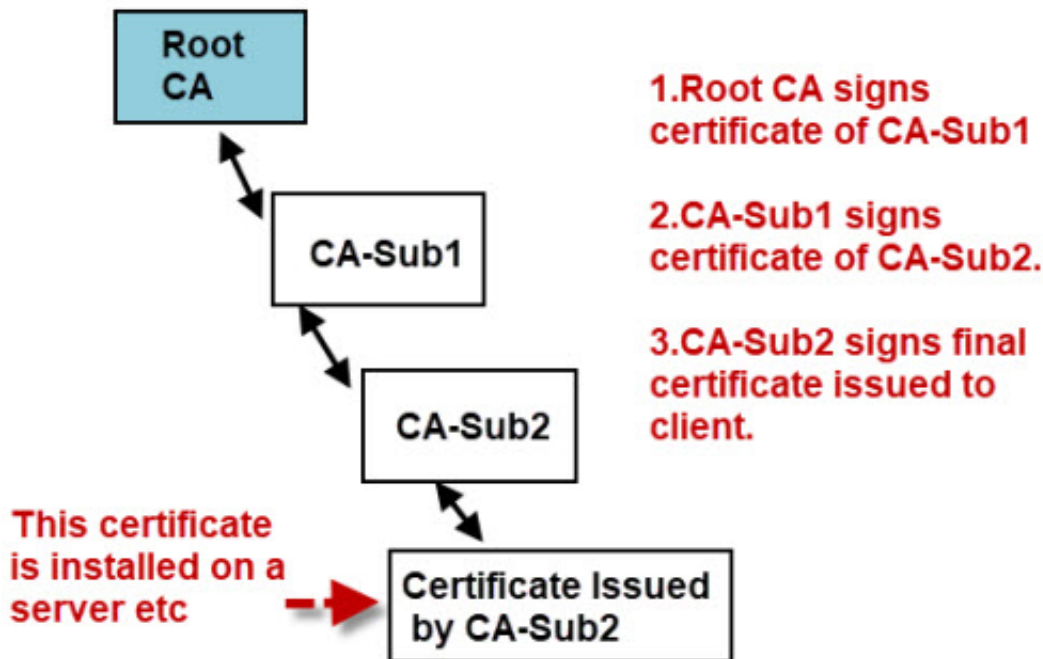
Root CA

1.Root CA signs certificate of CA-Sub1

CA-Sub1

2.CA-Sub1 signs certificate of CA-Sub2.

3.CA-Sub2 signs final certificate issued to client.

CA-Sub2

This certificate is installed on a server etc

Certificate Issued by CA-Sub2